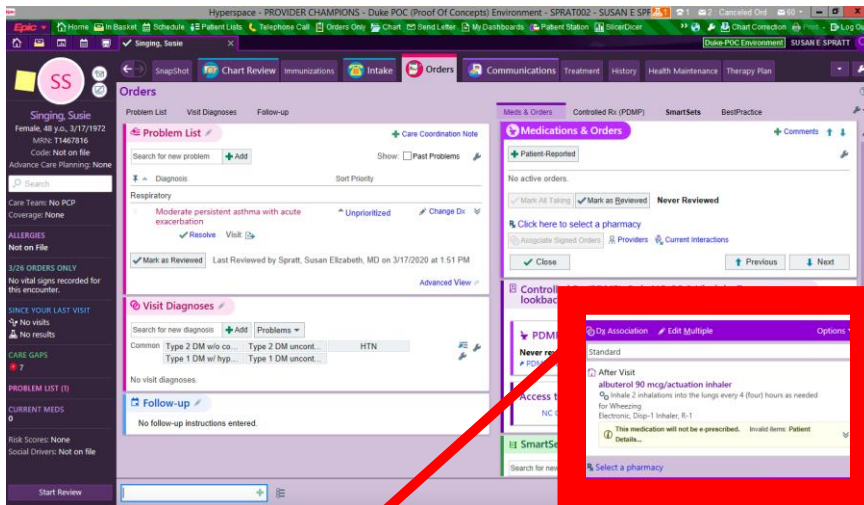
Hyperspace - PROVIDER CHAMPIONS - Duke POC (Proof Of Concepts) Environment - SPRAT002 - SUSAN E SPRATT

Epic Home In Basket Schedule Patient Lists Telephone Call Orders Only Chart Send Letter My Dashboards Patient Station SlicerDicer 1 2 Canceled Ord 60 Log Out

Chart Correction Print

Singing, Susie

Duke-POC Environment SUSAN E SPRATT

SS

Singing, Susie
Female, 48 y.o., 3/17/1972
MRN: T1467816
Code: Not on file
Advance Care Planning: None

Search

Care Team: No PCP
Coverage: None

ALLERGIES
Not on File

3/26 ORDERS ONLY
No vital signs recorded for this encounter.

SINCE YOUR LAST VISIT
No visits
No results

CARE GAPS
7

PROBLEM LIST (1)

CURRENT MEDS
0

Risk Scores: None
Social Drivers: Not on file

Start Review

SnapShot Chart Review Immunizations Intake Orders Communications Treatment History Health Maintenance Therapy Plan

Orders

Problem List Visit Diagnoses Follow-up

Problem List

Care Coordination Note

Search for new problem Add Show: Past Problems

Diagnosis Sort Priority

Respiratory

Moderate persistent asthma with acute exacerbation Unprioritized Change Dx

Resolve Visit

Mark as Reviewed Last Reviewed by Spratt, Susan Elizabeth, MD on 3/17/2020 at 1:51 PM

Advanced View

Visit Diagnoses

Search for new diagnosis Add Problems

| Common | Type 2 DM w/o co... | Type 2 DM uncont... | HTN |
|---|---|---|---|
| | Type 1 DM w/ hyp... | Type 2 DM uncont... | |

No visit diagnoses.

Follow-up

No follow-up instructions entered.

Meds & Orders Controlled Rx (PDMP) SmartSets BestPractice

Medications & Orders

Comments

Patient-Reported

No active orders.

Mark All Taking Mark as Reviewed Never Reviewed

Click here to select a pharmacy

Associate Signed Orders Providers Current Interactions

Close Previous Next

Controll
lookbac

PDMP
Never re

Access t
NC

SmartSe

Search for new

Dx Association Edit Multiple Options

Standard

After Visit

albuterol 90 mcg/actuation inhaler

Inhale 2 inhalations into the lungs every 4 (four) hours as needed for Wheezing

Electronic, Disp-1 Inhaler, R-1

This medication will not be e-prescribed. Invalid items: Patient Details...

Select a pharmacy